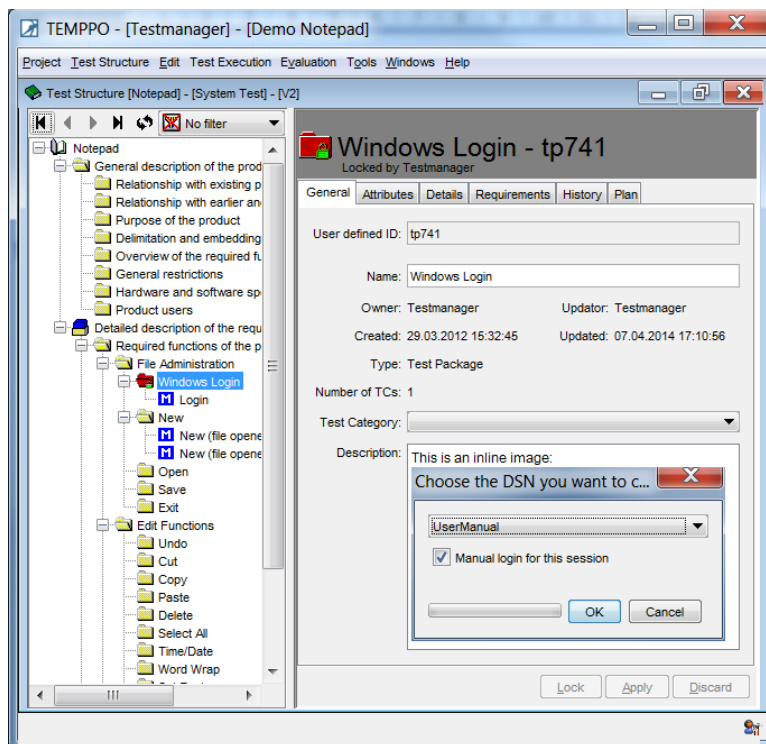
TEMPPO - [Testmanager] - [Demo Notepad]

Project Test Structure Edit Test Execution Evaluation Tools Windows Help

Test Structure [Notepad] - [System Test] - [V2]

No filter

Notepad
General description of the prod
Relationship with existing p
Relationship with earlier an
Purpose of the product
Delimitation and embedding
Overview of the required fu
General restrictions
Hardware and software sp
Product users
Detailed description of the requ
Required functions of the p
File Administration
Windows Login
Login
New
New (file opene
New (file opene
Open
Save
Exit
Edit Functions
Undo
Cut
Copy
Paste
Delete
Select All
Time/Date
Word Wrap

Windows Login - tp741
Locked by Testmanager

General | Attributes | Details | Requirements | History | Plan

User defined ID: tp741

Name: Windows Login

Owner: Testmanager
Updator: Testmanager

Created: 29.03.2012 15:32:45
Updated: 07.04.2014 17:10:56

Type: Test Package

Number of TCs: 1

Test Category:

Description: This is an inline image:

Choose the DSN you want to c...

UserManual

Manual login for this session

OK
Cancel

Lock
Apply
Discard